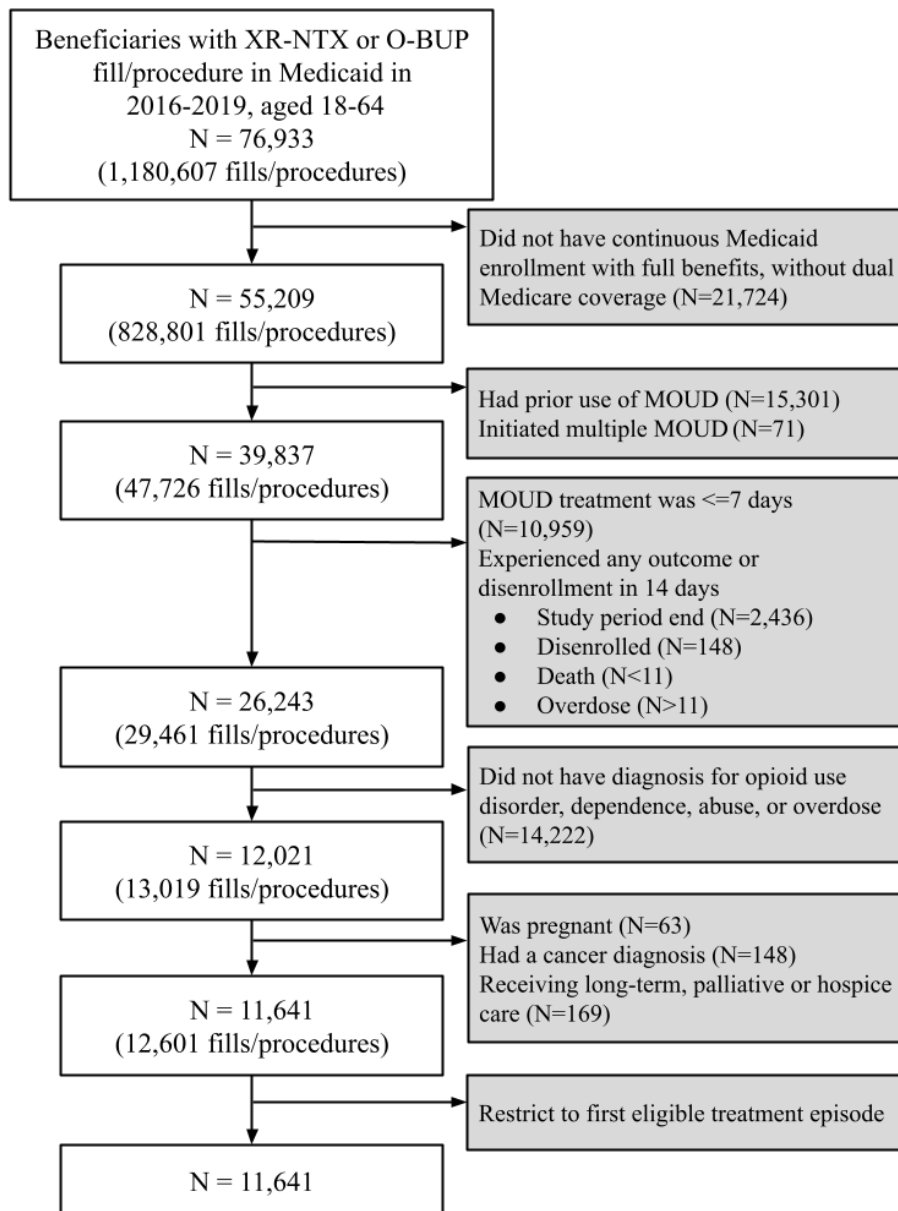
Beneficiaries with XR-NTX or O-BUP fill/procedure in Medicaid in 2016-2019, aged 18-64
N = 76,933
(1,180,607 fills/procedures)

Did not have continuous Medicaid enrollment with full benefits, without dual Medicare coverage (N=21,724)

N = 55,209
(828,801 fills/procedures)

Had prior use of MOUD (N=15,301)
Initiated multiple MOUD (N=71)

N = 39,837
(47,726 fills/procedures)

MOUD treatment was <=7 days (N=10,959)
Experienced any outcome or disenrollment in 14 days
- Study period end (N=2,436)
- Disenrolled (N=148)
- Death (N<11)
- Overdose (N>11)

N = 26,243
(29,461 fills/procedures)

Did not have diagnosis for opioid use disorder, dependence, abuse, or overdose (N=14,222)

N = 12,021
(13,019 fills/procedures)

Was pregnant (N=63)
Had a cancer diagnosis (N=148)
Receiving long-term, palliative or hospice care (N=169)

N = 11,641
(12,601 fills/procedures)

Restrict to first eligible treatment episode

N = 11,641